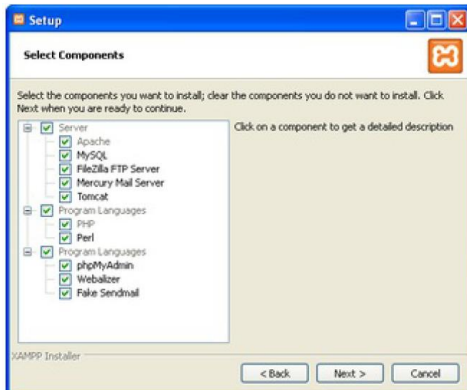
Setup

Select Components

Select the components you want to install; clear the components you do not want to install. Click Next when you are ready to continue.

Server
Apache
MySQL
FileZilla FTP Server
Mercury Mail Server
Tomcat
Program Languages
PHP
Perl
Program Languages
phpMyAdmin
Webalizer
Fake Sendmail

Click on a component to get a detailed description

XAMPP Installer

< Back
Next >
Cancel